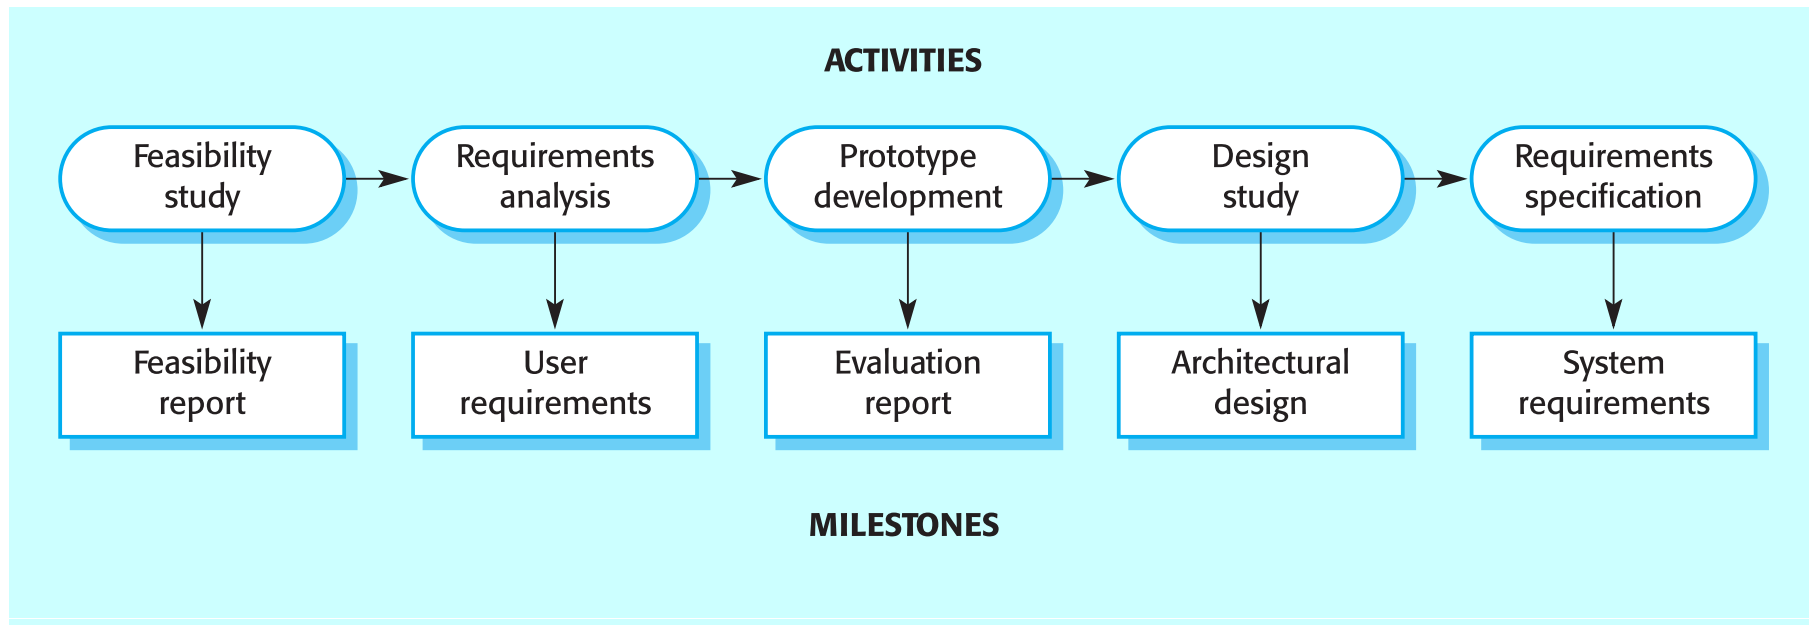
ACTIVITIES

Feasibility study

Requirements analysis

Prototype development

Design study

Requirements specification

Feasibility report

User requirements

Evaluation report

Architectural design

System requirements

MILESTONES